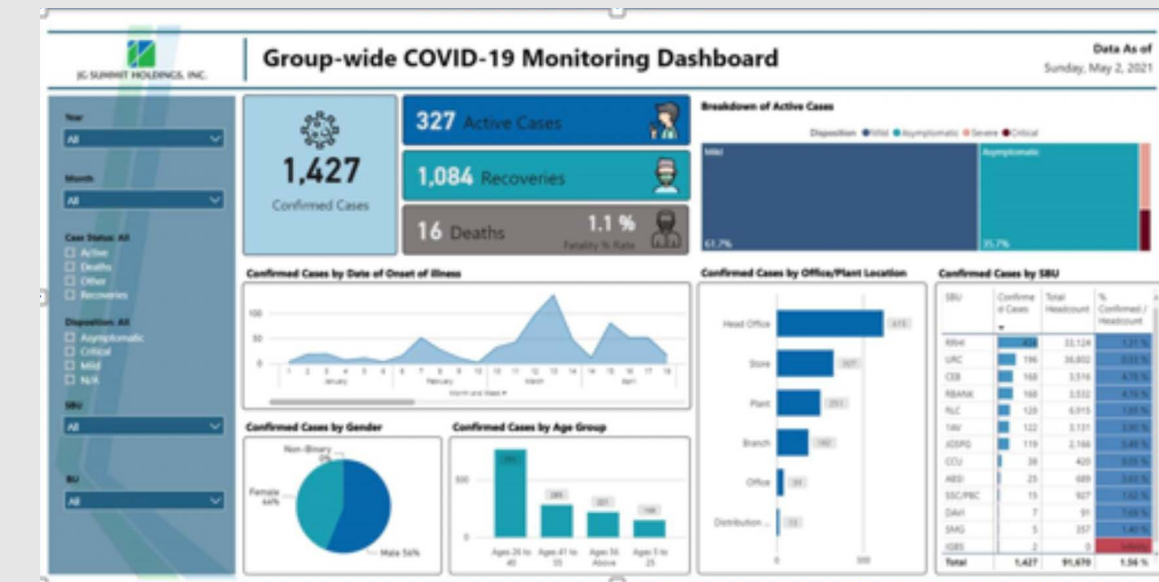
JG SUMMIT HOLDINGS, INC.

Group-wide COVID-19 Monitoring Dashboard

Data As of
Sunday, May 2, 2021

Year
All

Month
All

Case Status: All
Active
Deaths
Other
Recoveries

Disposition: All
Asymptomatic
Critical
Mild
N/A

SBU
All

BU
All

1,427
Confirmed Cases

327 Active Cases

1,084 Recoveries

16 Deaths
1.1 %
Fatality % Rate

Breakdown of Active Cases
Disposition ● Mild ● Asymptomatic ● Severe ● Critical
Mild
61.7%
Asymptomatic
35.7%

Confirmed Cases by Date of Onset of Illness
100
50
0
January February March April
Month and Week

Confirmed Cases by Office/Plant Location
Head Office 615
Store 327
Plant 251
Branch 182
Office 33
Distribution ... 13
0 500

Confirmed Cases by SBU

| SBU | Confirmed Cases | Total Headcount | % Confirmed / Headcount |
|---|---|---|---|
| RRHI | 404 | 33,124 | 1.21 % |
| URC | 196 | 36,802 | 0.53 % |
| CEB | 168 | 3,516 | 4.78 % |
| RBANK | 168 | 3,532 | 4.76 % |
| RLC | 128 | 6,915 | 1.85 % |
| 1AV | 122 | 3,131 | 3.90 % |
| JGSPG | 119 | 2,166 | 5.49 % |
| CCU | 38 | 420 | 9.05 % |
| AEG | 25 | 689 | 3.63 % |
| SSC/PBC | 15 | 927 | 1.62 % |
| DAVI | 7 | 91 | 7.69 % |
| SMG | 5 | 357 | 1.40 % |
| IGBS | 2 | 0 | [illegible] |
| Total | 1,427 | 91,670 | 1.56 % |

Confirmed Cases by Gender
Non-Binary 0%
Female 44%
Male 56%

Confirmed Cases by Age Group
500
0
Ages 26 to 40
Ages 41 to 55
Ages 56 Above
Ages 5 to 25